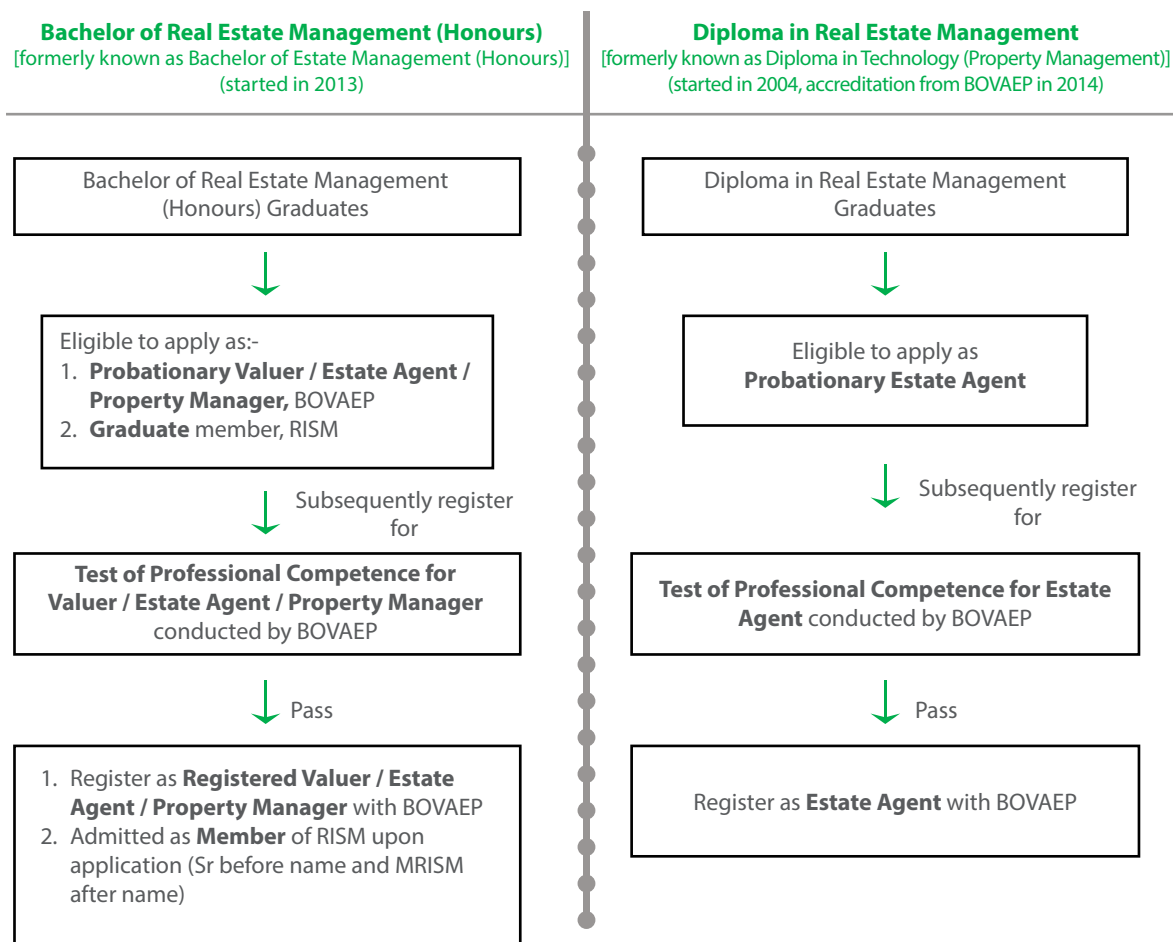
Bachelor of Real Estate Management (Honours)
[formerly known as Bachelor of Estate Management (Honours)]
(started in 2013)

Bachelor of Real Estate Management (Honours) Graduates

Eligible to apply as:-
1. Probationary Valuer / Estate Agent / Property Manager, BOVAEP
2. Graduate member, RISM

Subsequently register for

Test of Professional Competence for Valuer / Estate Agent / Property Manager conducted by BOVAEP

Pass

1. Register as Registered Valuer / Estate Agent / Property Manager with BOVAEP
2. Admitted as Member of RISM upon application (Sr before name and MRISM after name)

Diploma in Real Estate Management
[formerly known as Diploma in Technology (Property Management)]
(started in 2004, accreditation from BOVAEP in 2014)

Diploma in Real Estate Management Graduates

Eligible to apply as
Probationary Estate Agent

Subsequently register for

Test of Professional Competence for Estate Agent conducted by BOVAEP

Pass

Register as Estate Agent with BOVAEP